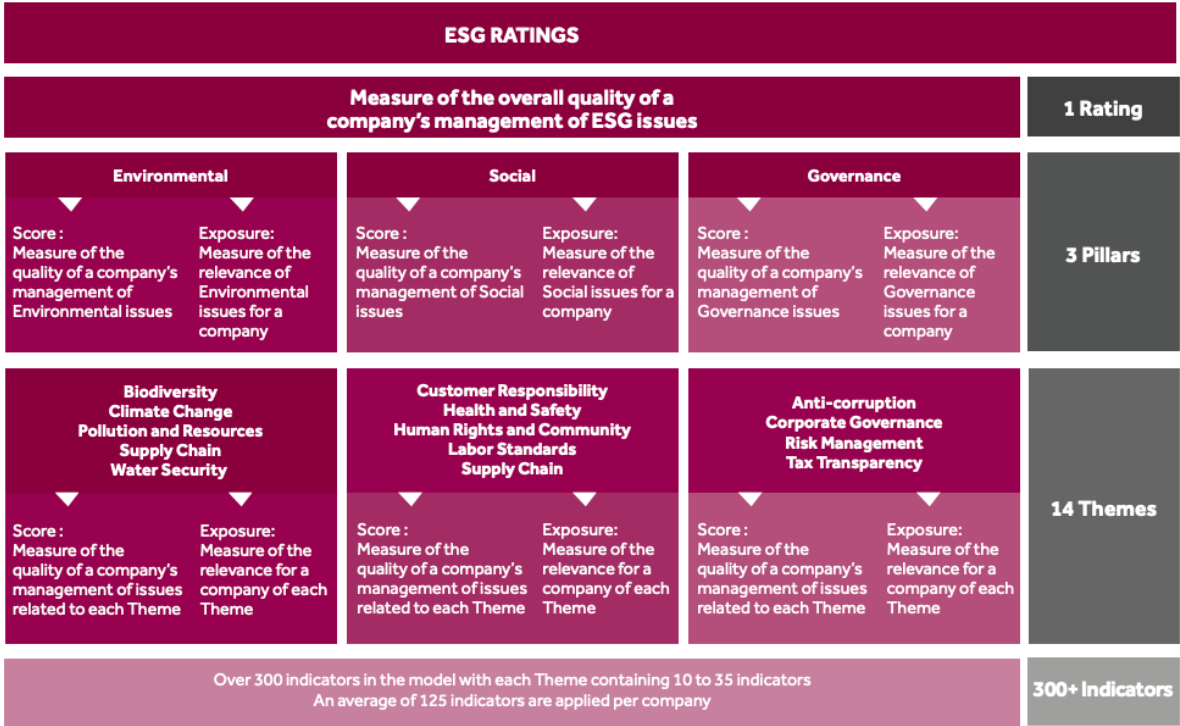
ESG RATINGS

Measure of the overall quality of a company's management of ESG issues

1 Rating

Environmental

Score: Measure of the quality of a company's management of Environmental issues

Exposure: Measure of the relevance of Environmental issues for a company

Social

Score: Measure of the quality of a company's management of Social issues

Exposure: Measure of the relevance of Social issues for a company

Governance

Score: Measure of the quality of a company's management of Governance issues

Exposure: Measure of the relevance of Governance issues for a company

3 Pillars

Biodiversity
Climate Change
Pollution and Resources
Supply Chain
Water Security

Score : Measure of the quality of a company's management of issues related to each Theme

Exposure: Measure of the relevance for a company of each Theme

Customer Responsibility
Health and Safety
Human Rights and Community
Labor Standards
Supply Chain

Score : Measure of the quality of a company's management of issues related to each Theme

Exposure: Measure of the relevance for a company of each Theme

Anti-corruption
Corporate Governance
Risk Management
Tax Transparency

Score : Measure of the quality of a company's management of issues related to each Theme

Exposure: Measure of the relevance for a company of each Theme

14 Themes

Over 300 indicators in the model with each Theme containing 10 to 35 indicators
An average of 125 indicators are applied per company

300+ Indicators